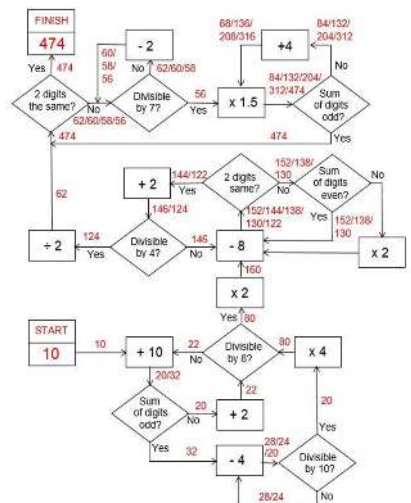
FINISH
474

Yes 474
2 digits the same?
No
60/58/56
- 2
No 62/60/58
62/60/58/56
Divisible by 7?
56 Yes
x 1.5

68/136/208/316
+4
84/132/204/312
No
84/132/204/312/474
Sum of digits odd?
Yes
474
474

62

+ 2
144/122
2 digits same?
No
152/138/130
Sum of digits even?
No
146/124
152/144/138/130/122
Yes
152/138/130

÷ 2
124 Yes
Divisible by 4?
No 146
- 8
x 2
160

x 2
Yes 80

START
10
10
+ 10
22 No
Divisible by 8?
80
x 4
20/32
22

Sum of digits odd?
No 20
+ 2
20
Yes
Yes 32
- 4
28/24/20
Divisible by 10?
28/24
No